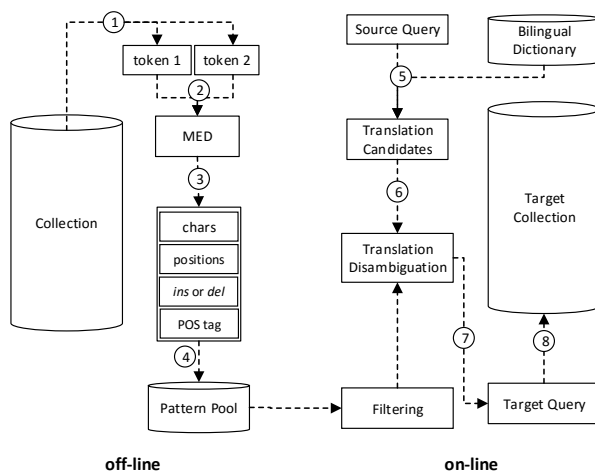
1
token 1
token 2
2
MED
3
chars
positions
*ins* or *del*
POS tag
4
Collection
Pattern Pool
Source Query
Bilingual Dictionary
5
Translation Candidates
6
Translation Disambiguation
Target Collection
7
8
Filtering
Target Query

off-line

on-line